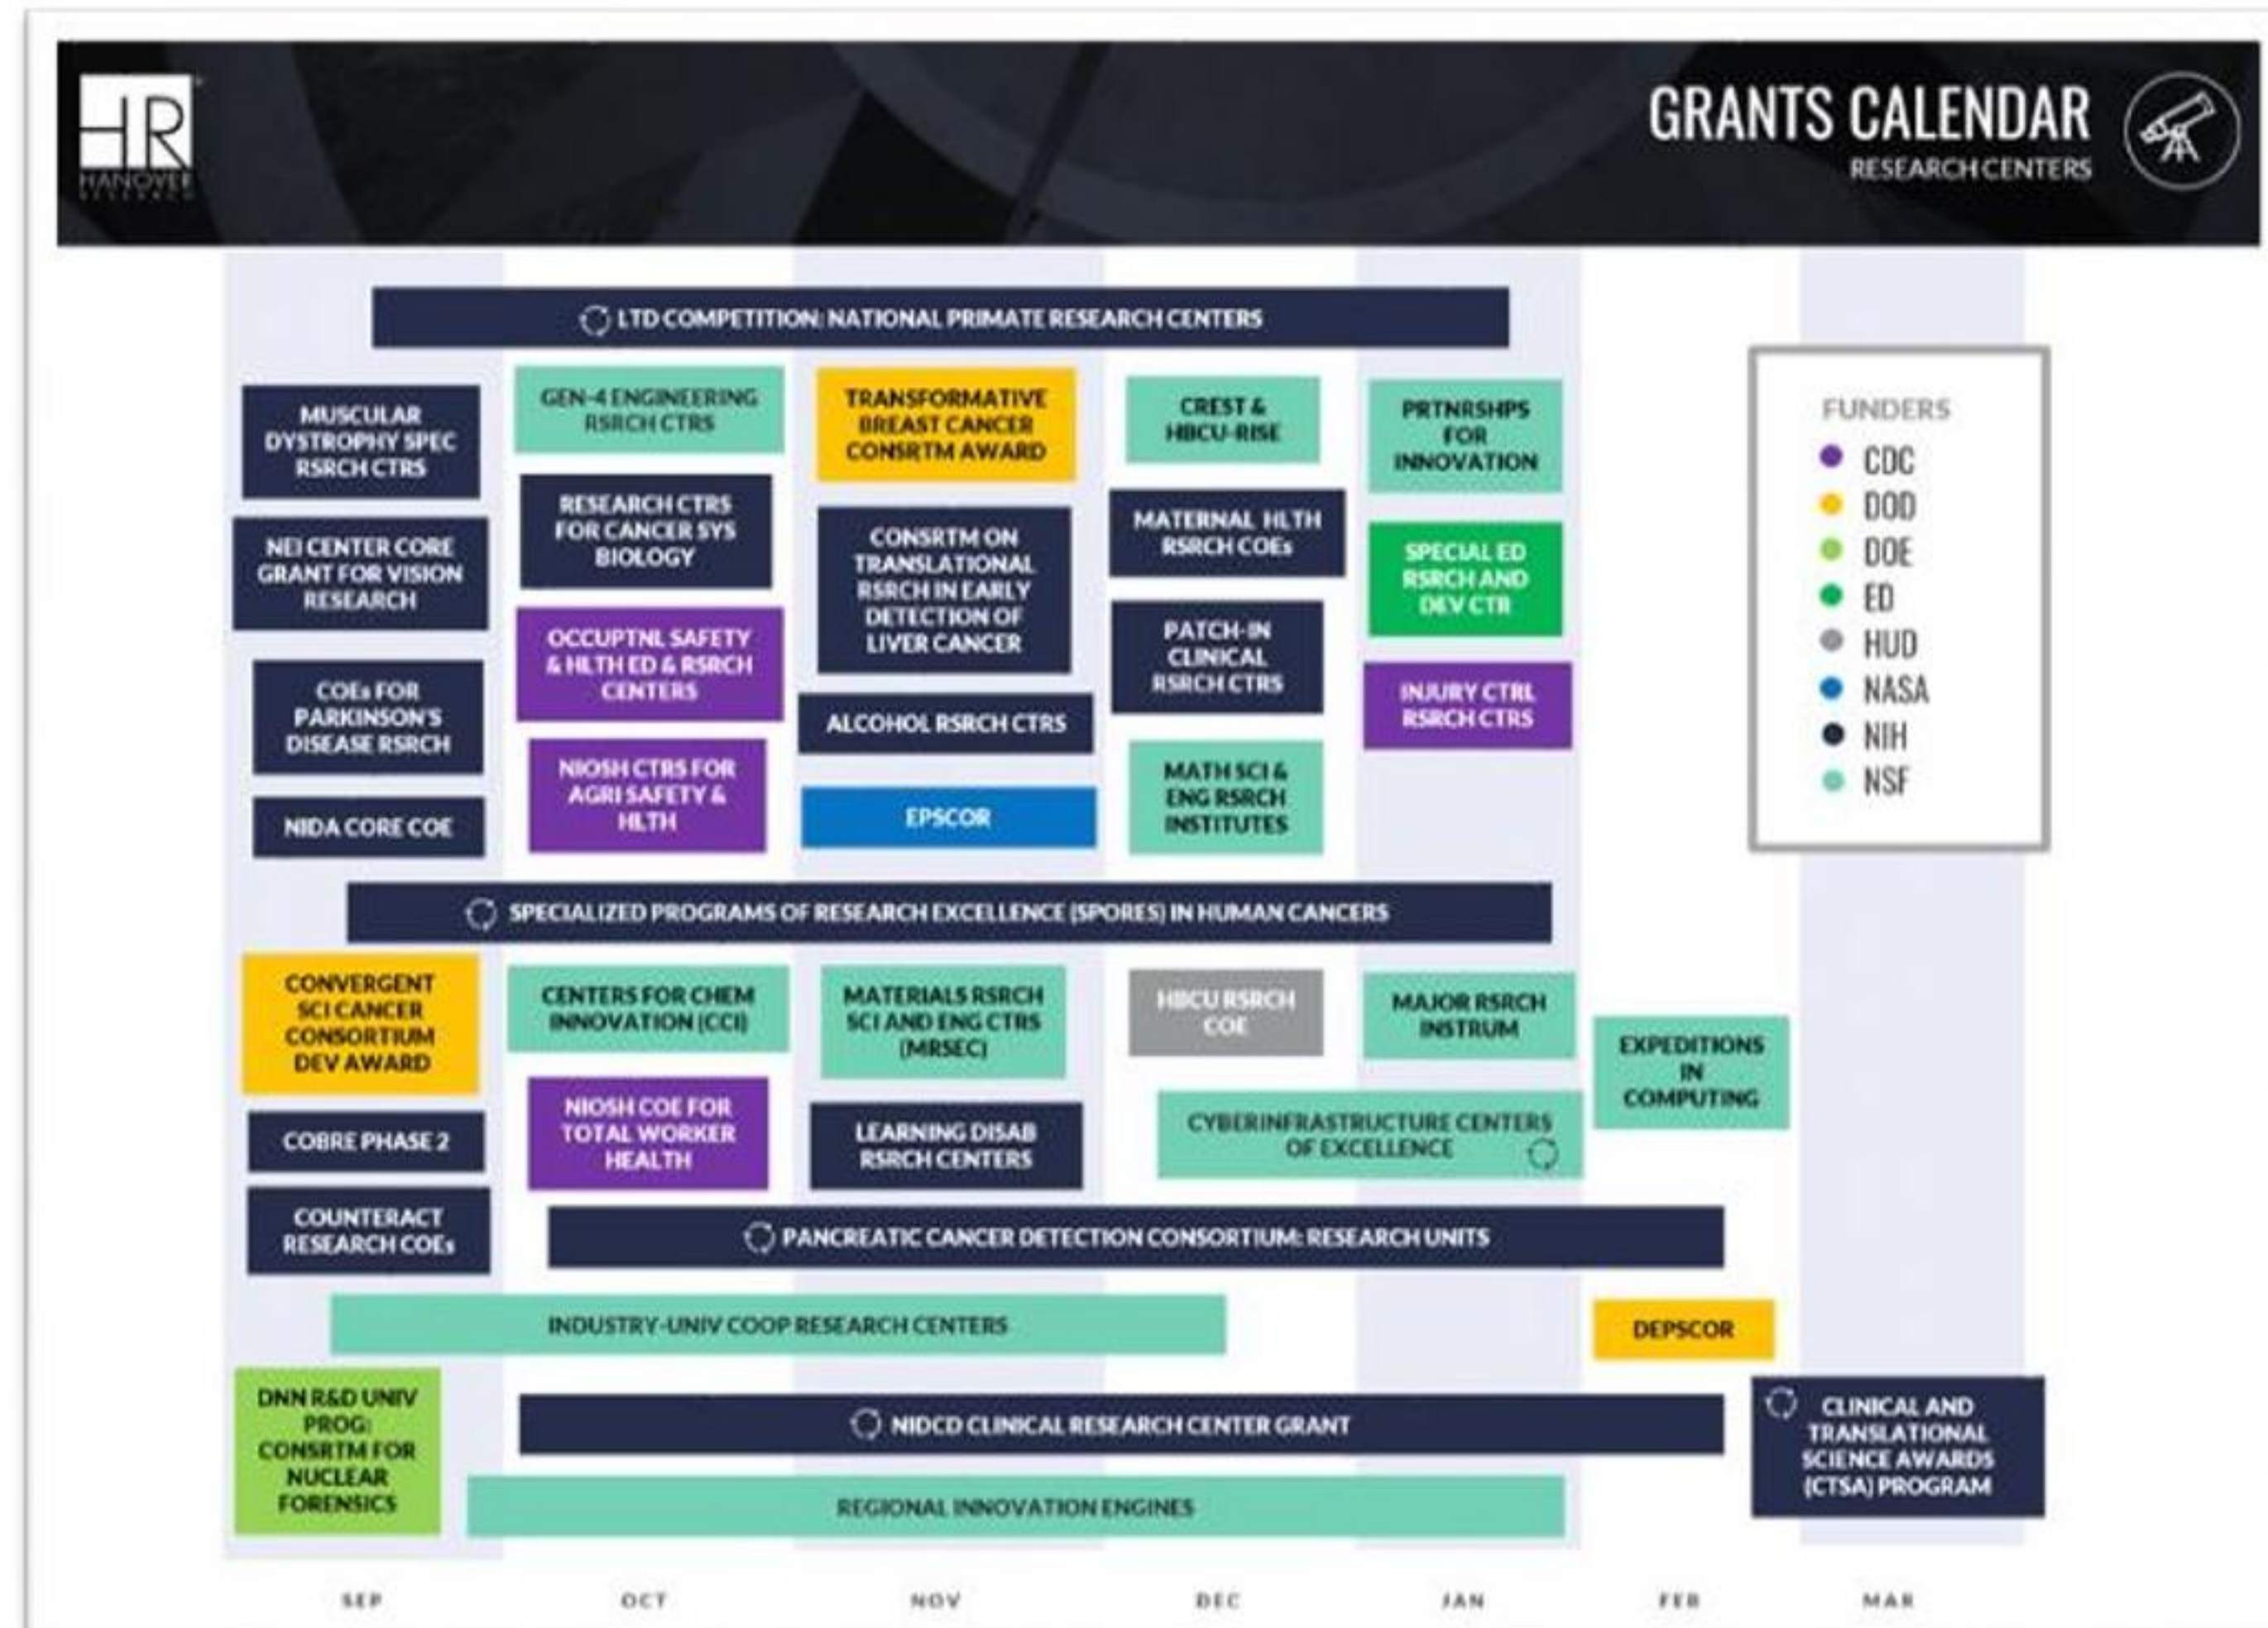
HR HANOVER RESEARCH

GRANTS CALENDAR
RESEARCH CENTERS

LTD COMPETITION: NATIONAL PRIMATE RESEARCH CENTERS

MUSCULAR DYSTROPHY SPEC RSRCH CTRS

NEI CENTER CORE GRANT FOR VISION RESEARCH

COEs FOR PARKINSON'S DISEASE RSRCH

NIDA CORE COE

GEN-4 ENGINEERING RSRCH CTRS

RESEARCH CTRS FOR CANCER SYS BIOLOGY

OCCUPTNL SAFETY & HLTH ED & RSRCH CENTERS

NIOSH CTRS FOR AGRI SAFETY & HLTH

TRANSFORMATIVE BREAST CANCER CONSRTM AWARD

CONSRTM ON TRANSLATIONAL RSRCH IN EARLY DETECTION OF LIVER CANCER

ALCOHOL RSRCH CTRS

EPSCOR

CREST & HBCU-RISE

MATERNAL HLTH RSRCH COEs

PATCH-IN CLINICAL RSRCH CTRS

MATH SCI & ENG RSRCH INSTITUTES

PRTNRSHPS FOR INNOVATION

SPECIAL ED RSRCH AND DEV CTR

INJURY CTRL RSRCH CTRS

FUNDERS
CDC
DOD
DOE
ED
HUD
NASA
NIH
NSF

SPECIALIZED PROGRAMS OF RESEARCH EXCELLENCE (SPORES) IN HUMAN CANCERS

CONVERGENT SCI CANCER CONSORTIUM DEV AWARD

COBRE PHASE 2

COUNTERACT RESEARCH COEs

CENTERS FOR CHEM INNOVATION (CCI)

NIOSH COE FOR TOTAL WORKER HEALTH

MATERIALS RSRCH SCI AND ENG CTRS (MRSEC)

LEARNING DISAB RSRCH CENTERS

HBCU RSRCH COE

MAJOR RSRCH INSTRUM

CYBERINFRASTRUCTURE CENTERS OF EXCELLENCE

EXPEDITIONS IN COMPUTING

PANCREATIC CANCER DETECTION CONSORTIUM: RESEARCH UNITS

INDUSTRY-UNIV COOP RESEARCH CENTERS

DEPSCOR

DNN R&D UNIV PROG: CONSRTM FOR NUCLEAR FORENSICS

NIDCD CLINICAL RESEARCH CENTER GRANT

REGIONAL INNOVATION ENGINES

CLINICAL AND TRANSLATIONAL SCIENCE AWARDS (CTSA) PROGRAM

SEP OCT NOV DEC JAN FEB MAR